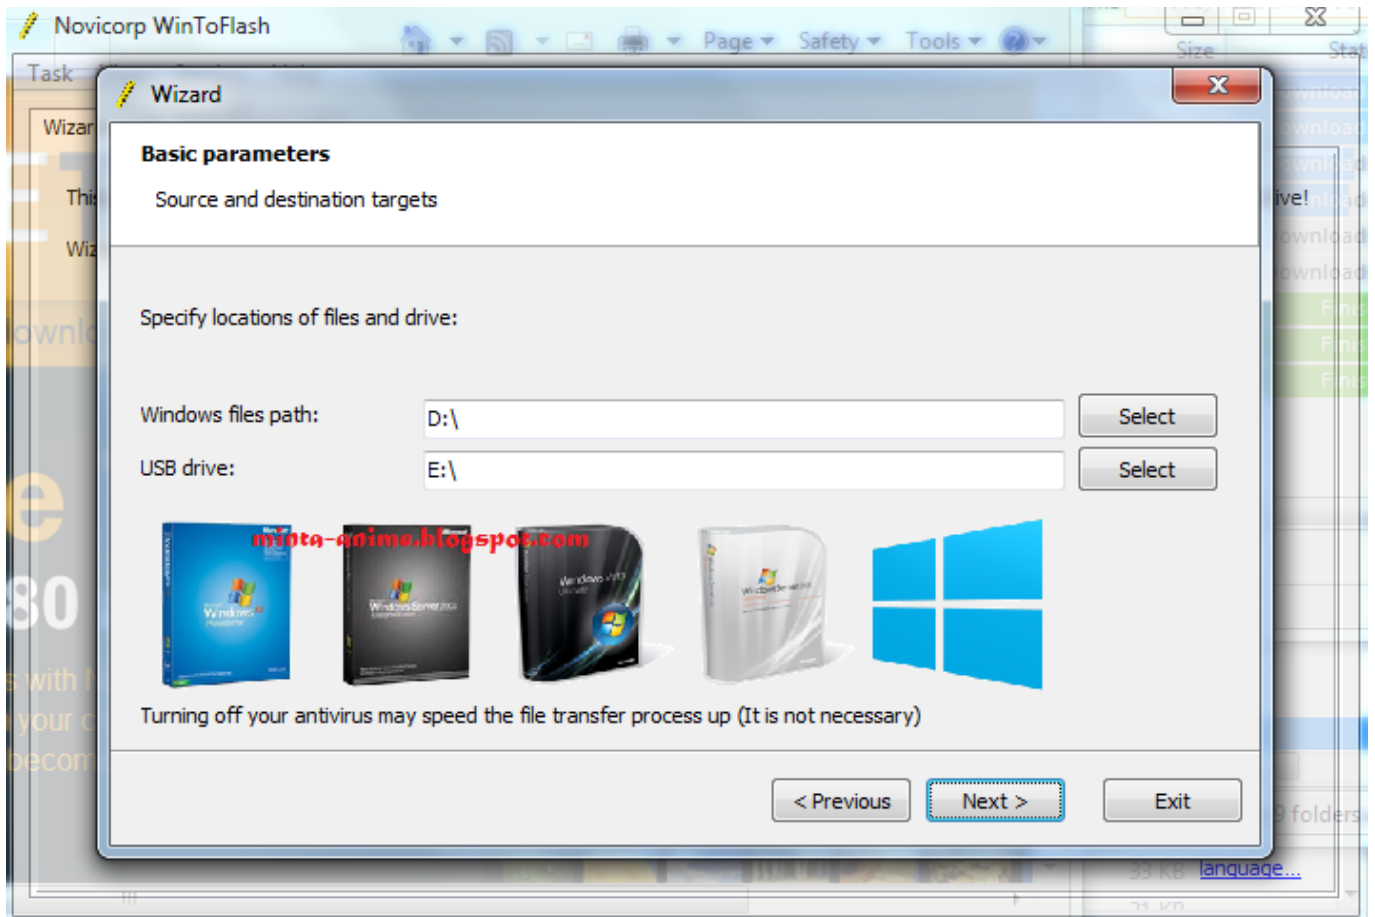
Novicorp WinToFlash

Page Safety Tools

Size Stat

Task

Wizar

This

Wiz

Wizard

Basic parameters

Source and destination targets

Specify locations of files and drive:

Windows files path: D:\ Select

USB drive: E:\ Select

minta-anime.blogspot.com

Turning off your antivirus may speed the file transfer process up (It is not necessary)

< Previous Next > Exit

ive!

9 folders

33 KB language...